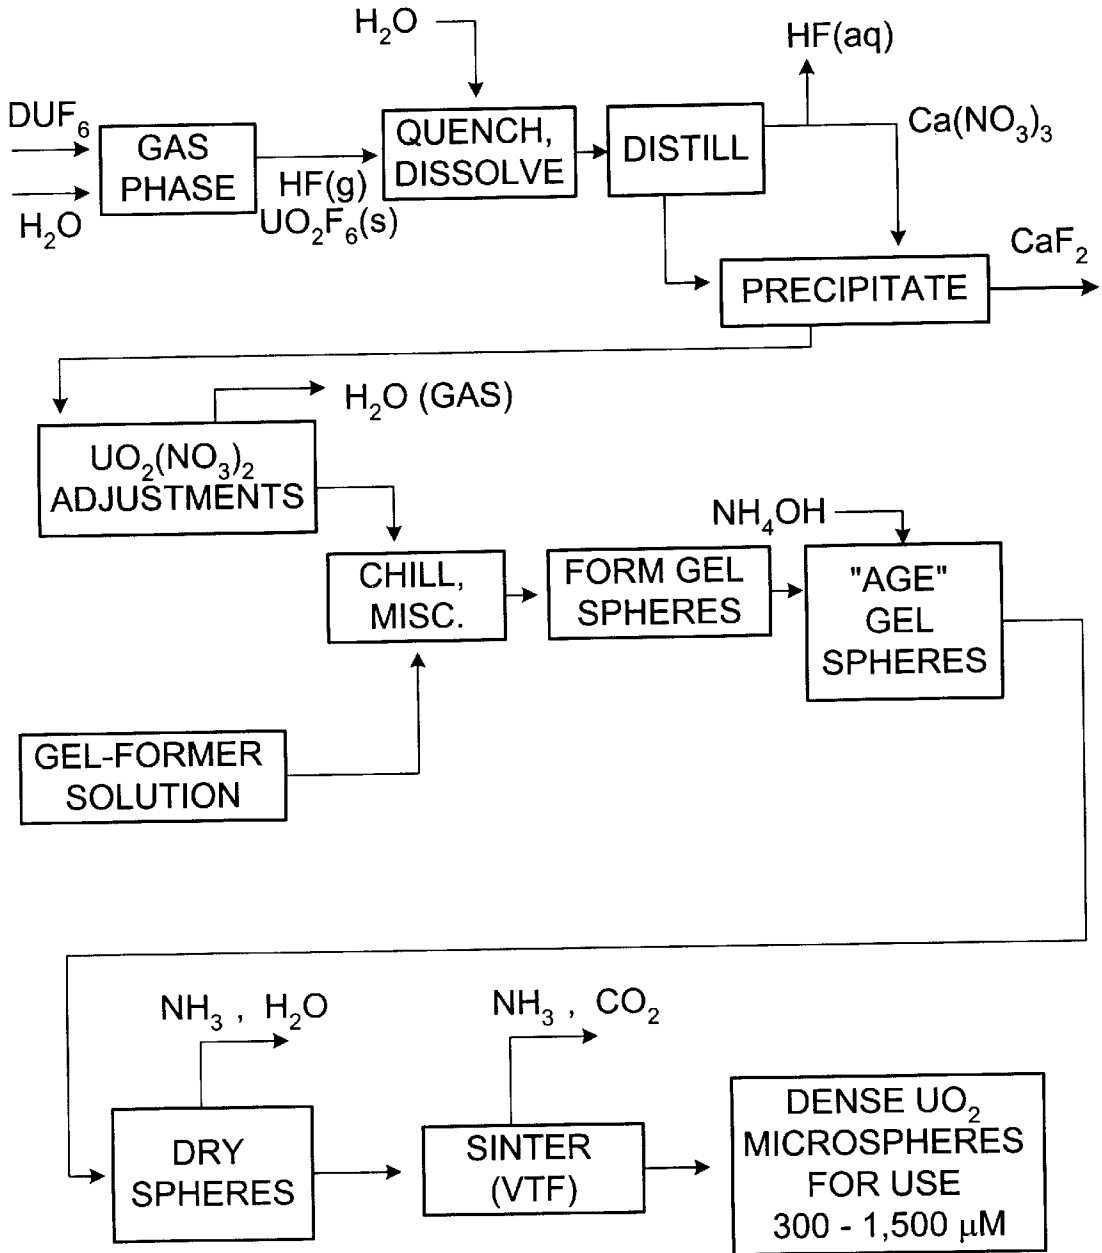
$H_2O$

$DUF_6$

$H_2O$

GAS PHASE

$HF(g)$
$UO_2F_6(s)$

QUENCH, DISSOLVE

DISTILL

$HF(aq)$

$Ca(NO_3)_3$

PRECIPITATE

$CaF_2$

$H_2O$ (GAS)

$UO_2(NO_3)_2$ ADJUSTMENTS

$NH_4OH$

CHILL, MISC.

FORM GEL SPHERES

"AGE" GEL SPHERES

GEL-FORMER SOLUTION

$NH_3$ , $H_2O$

$NH_3$ , $CO_2$

DRY SPHERES

SINTER (VTF)

DENSE $UO_2$ MICROSPHERES FOR USE 300 - 1,500 $\mu$M